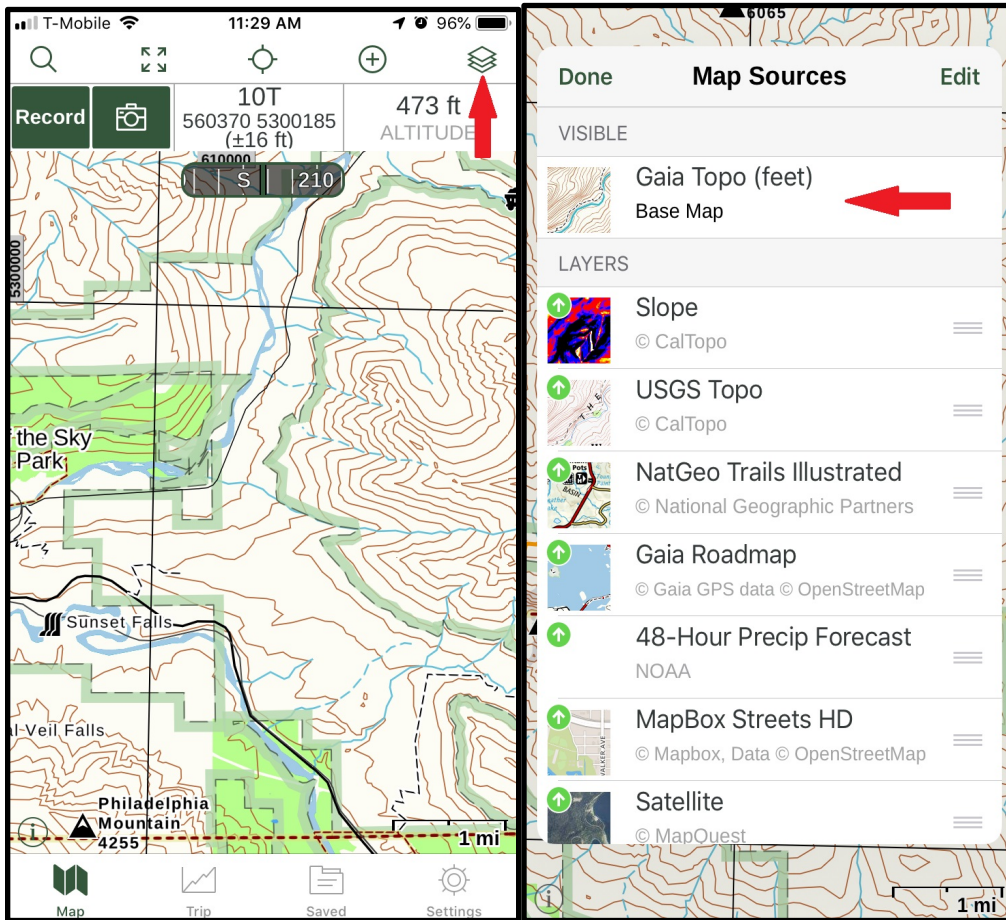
T-Mobile 11:29 AM 96%

Record

10T
560370 5300185
(±16 ft)

473 ft
ALTITUDE

610000

S 210

5300000

the Sky
Park

Sunset Falls

al Veil Falls

Philadelphia
Mountain
4255

1 mi

Map Trip Saved Settings

6065

Done Map Sources Edit

VISIBLE

Gaia Topo (feet)
Base Map

LAYERS

Slope
© CalTopo

USGS Topo
© CalTopo

NatGeo Trails Illustrated
© National Geographic Partners

Gaia Roadmap
© Gaia GPS data © OpenStreetMap

48-Hour Precip Forecast
NOAA

MapBox Streets HD
© Mapbox, Data © OpenStreetMap

Satellite
© MapQuest

1 mi